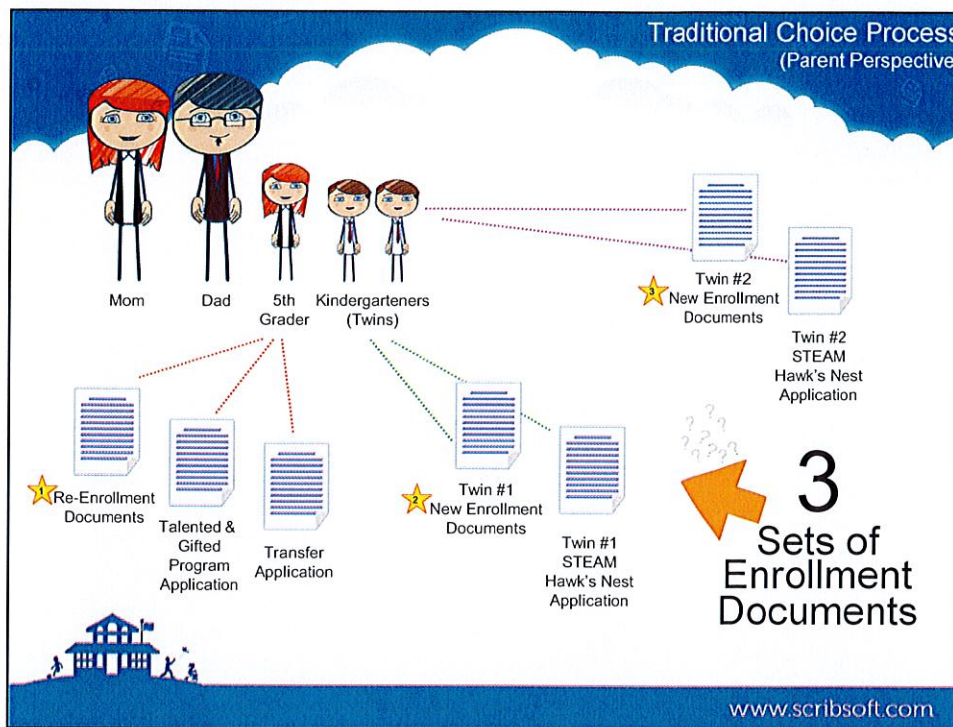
Traditional Choice Process
(Parent Perspective

Mom

Dad

5th Grader

Kindergarteners (Twins)

3 Twin #2 New Enrollment Documents

Twin #2 STEAM Hawk's Nest Application

1 Re-Enrollment Documents

Talented & Gifted Program Application

Transfer Application

2 Twin #1 New Enrollment Documents

Twin #1 STEAM Hawk's Nest Application

3 Sets of Enrollment Documents

www.scribsoft.com